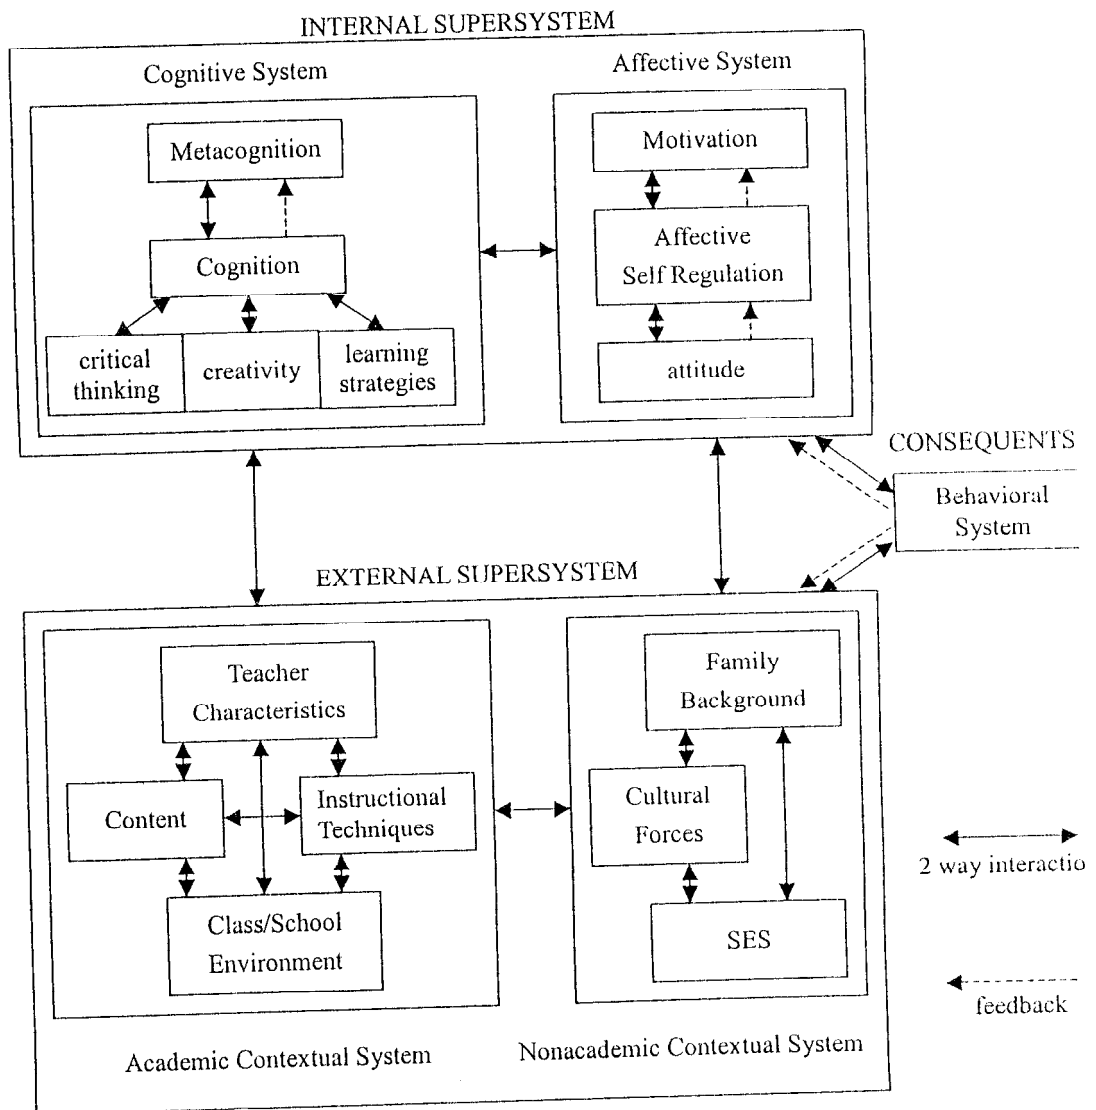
INTERNAL SUPERSYSTEM

Cognitive System

Metacognition

Cognition

critical thinking

creativity

learning strategies

Affective System

Motivation

Affective Self Regulation

attitude

CONSEQUENTS

Behavioral System

EXTERNAL SUPERSYSTEM

Teacher Characteristics

Content

Instructional Techniques

Class/School Environment

Family Background

Cultural Forces

SES

2 way interactio

feedback

Academic Contextual System

Nonacademic Contextual System